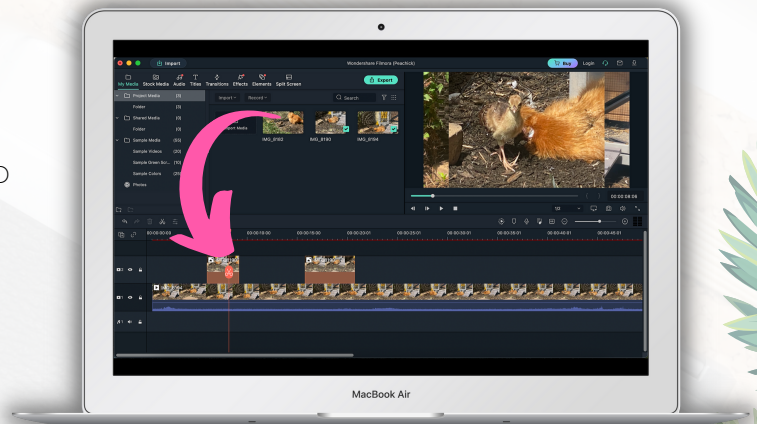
Import

Wondershare Filmora (Peachick)

Buy Login

My Media Stock Media Audio Titles Transitions Effects Elements Split Screen

Export

Project Media (3)

Folder (3)

Shared Media (0)

Folder (0)

Sample Media (55)

Sample Videos (20)

Sample Green Scr... (10)

Sample Colors (25)

Photos

Import Record Search

Import Media

IMG_8180

IMG_8190

IMG_8194

00:00:08:08

00:00:00:00

00:00:10:00

00:00:15:00

00:00:20:01

00:00:25:01

00:00:30:01

00:00:35:01

00:00:40:01

00:00:45:01

MacBook Air